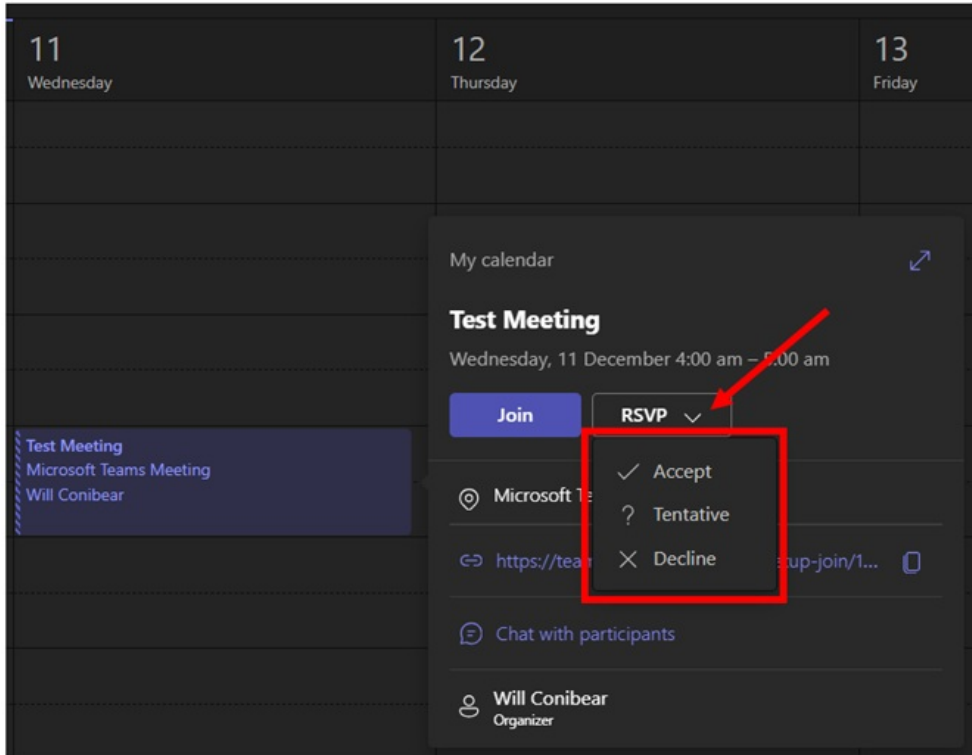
11
Wednesday

12
Thursday

13
Friday

Test Meeting
Microsoft Teams Meeting
Will Conibear

My calendar

Test Meeting

Wednesday, 11 December 4:00 am – 5:00 am

Join

RSVP

Accept

Tentative

Decline

Microsoft Te

https://tea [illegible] tup-join/1...

Chat with participants

Will Conibear
Organizer